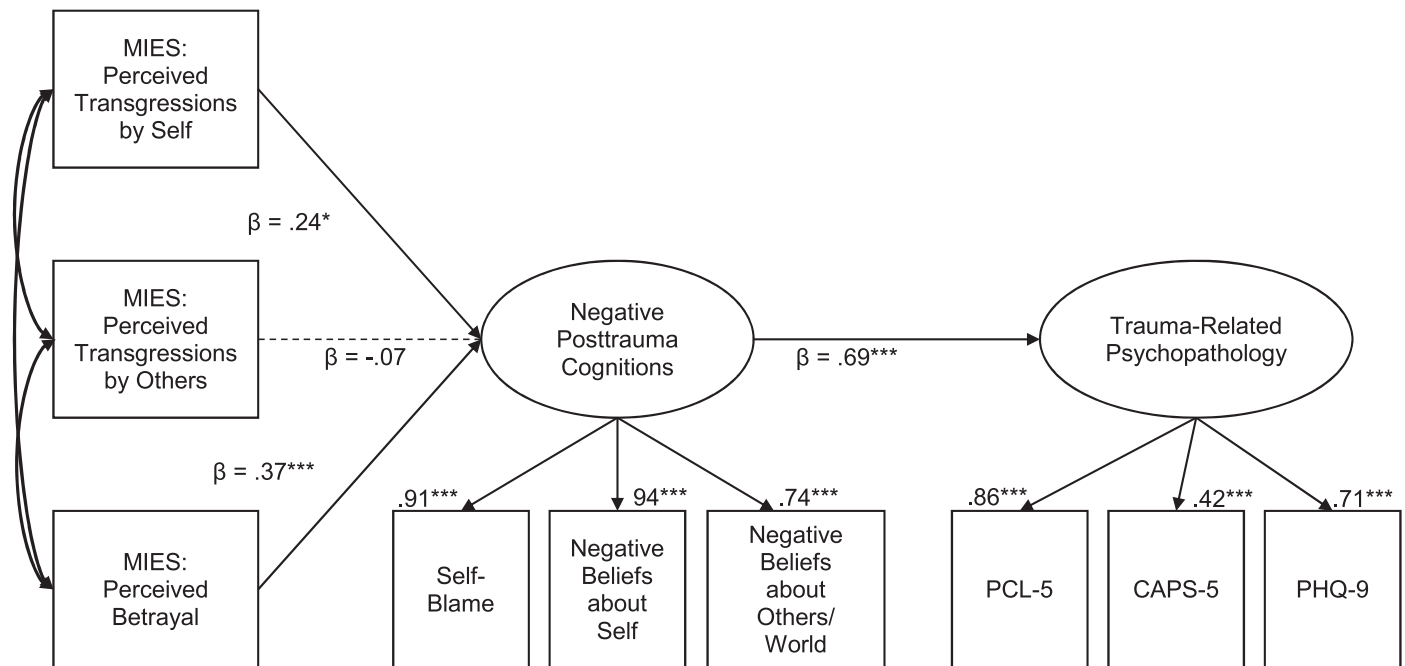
MIES: Perceived Transgressions by Self

$\beta$ = .24*

MIES: Perceived Transgressions by Others

$\beta$ = -.07

$\beta$ = .37***

MIES: Perceived Betrayal

Negative Posttrauma Cognitions

$\beta$ = .69***

Trauma-Related Psychopathology

.91***

94***

.74***

Self-Blame

Negative Beliefs about Self

Negative Beliefs about Others/ World

.86***

.42***

.71***

PCL-5

CAPS-5

PHQ-9